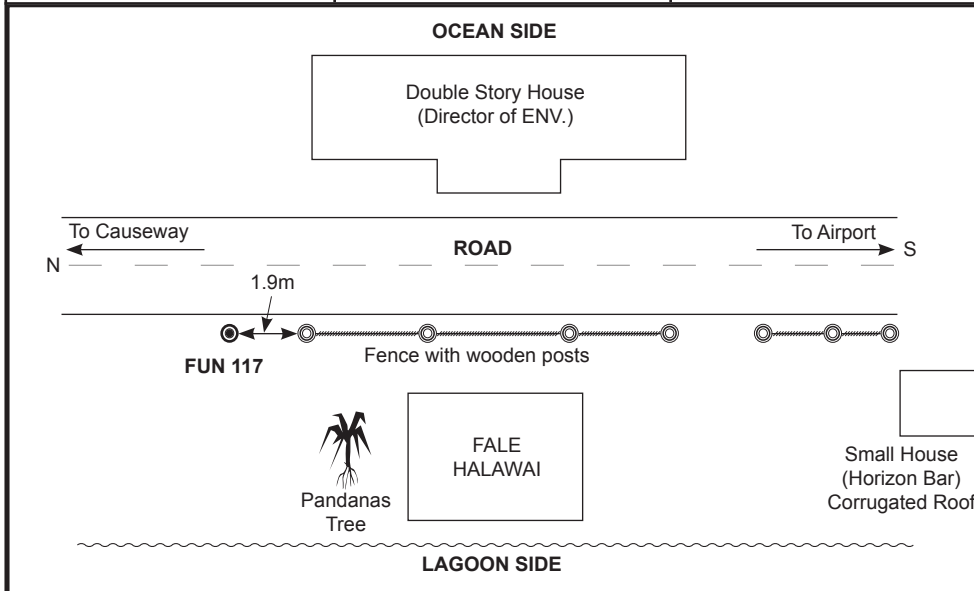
OCEAN SIDE

Double Story House
(Director of ENV.)

To Causeway

To Airport

N

ROAD

S

1.9m

FUN 117

Fence with wooden posts

FALE
HALAWAI

Pandanas
Tree

Small House
(Horizon Bar)
Corrugated Roof

LAGOON SIDE